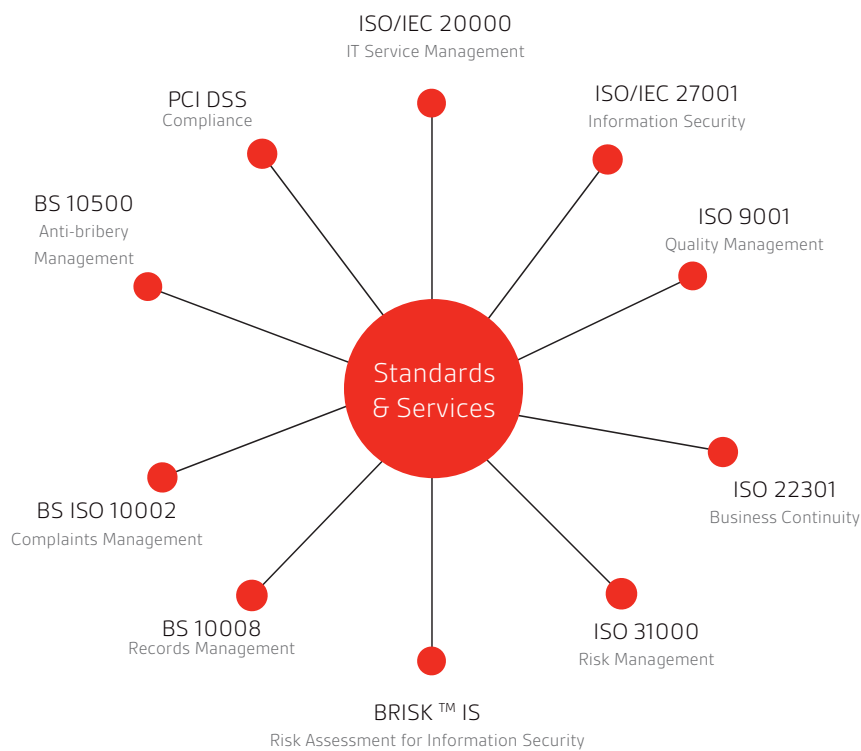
ISO/IEC 20000
IT Service Management

PCI DSS
Compliance

ISO/IEC 27001
Information Security

BS 10500
Anti-bribery Management

ISO 9001
Quality Management

Standards & Services

ISO 22301
Business Continuity

BS ISO 10002
Complaints Management

BS 10008
Records Management

ISO 31000
Risk Management

BRISK ™ IS
Risk Assessment for Information Security